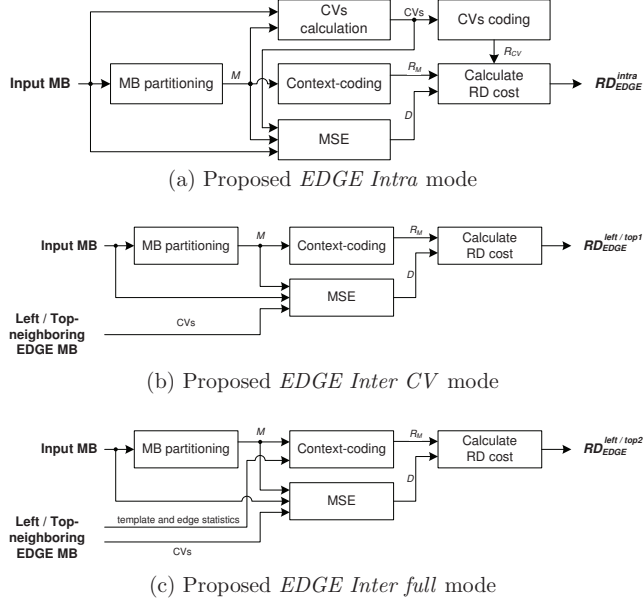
Input MB

MB partitioning

$M$

CVs calculation

CVs

CVs coding

$R_{CV}$

Context-coding

$R_M$

Calculate RD cost

$RD_{EDGE}^{intra}$

MSE

$D$

(a) Proposed *EDGE Intra* mode

Input MB

MB partitioning

$M$

Context-coding

$R_M$

Calculate RD cost

$RD_{EDGE}^{left\,/\,top1}$

MSE

$D$

Left / Top-neighboring EDGE MB

CVs

(b) Proposed *EDGE Inter CV* mode

Input MB

MB partitioning

$M$

Context-coding

$R_M$

Calculate RD cost

$RD_{EDGE}^{left\,/\,top2}$

MSE

$D$

Left / Top-neighboring EDGE MB

template and edge statistics

CVs

(c) Proposed *EDGE Inter full* mode